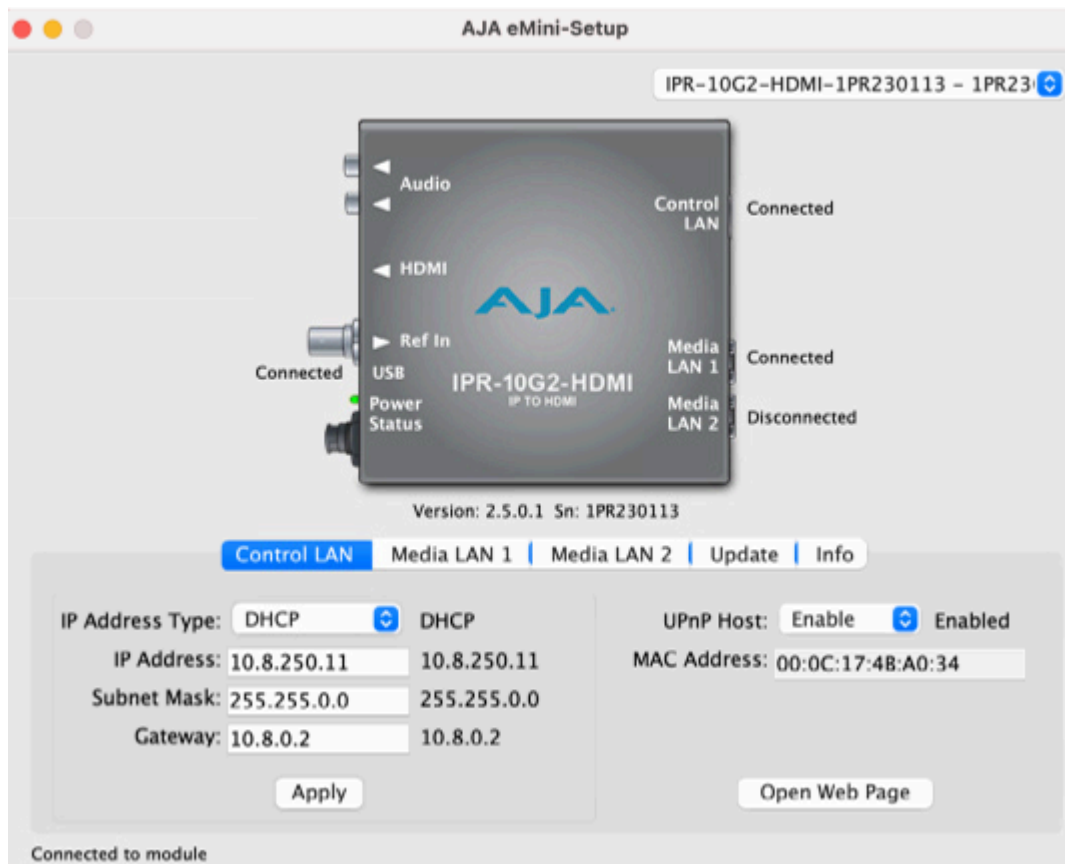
AJA eMini-Setup

IPR-10G2-HDMI-1PR230113 - 1PR23

Audio

Control LAN

Connected

HDMI

AJA

Ref In

Media LAN 1

Connected

Connected

USB

IPR-10G2-HDMI

IP TO HDMI

Power Status

Media LAN 2

Disconnected

Version: 2.5.0.1 Sn: 1PR230113

Control LAN | Media LAN 1 | Media LAN 2 | Update | Info

IP Address Type: DHCP DHCP

IP Address: 10.8.250.11 10.8.250.11

Subnet Mask: 255.255.0.0 255.255.0.0

Gateway: 10.8.0.2 10.8.0.2

Apply

UPnP Host: Enable Enabled

MAC Address: 00:0C:17:4B:A0:34

Open Web Page

Connected to module